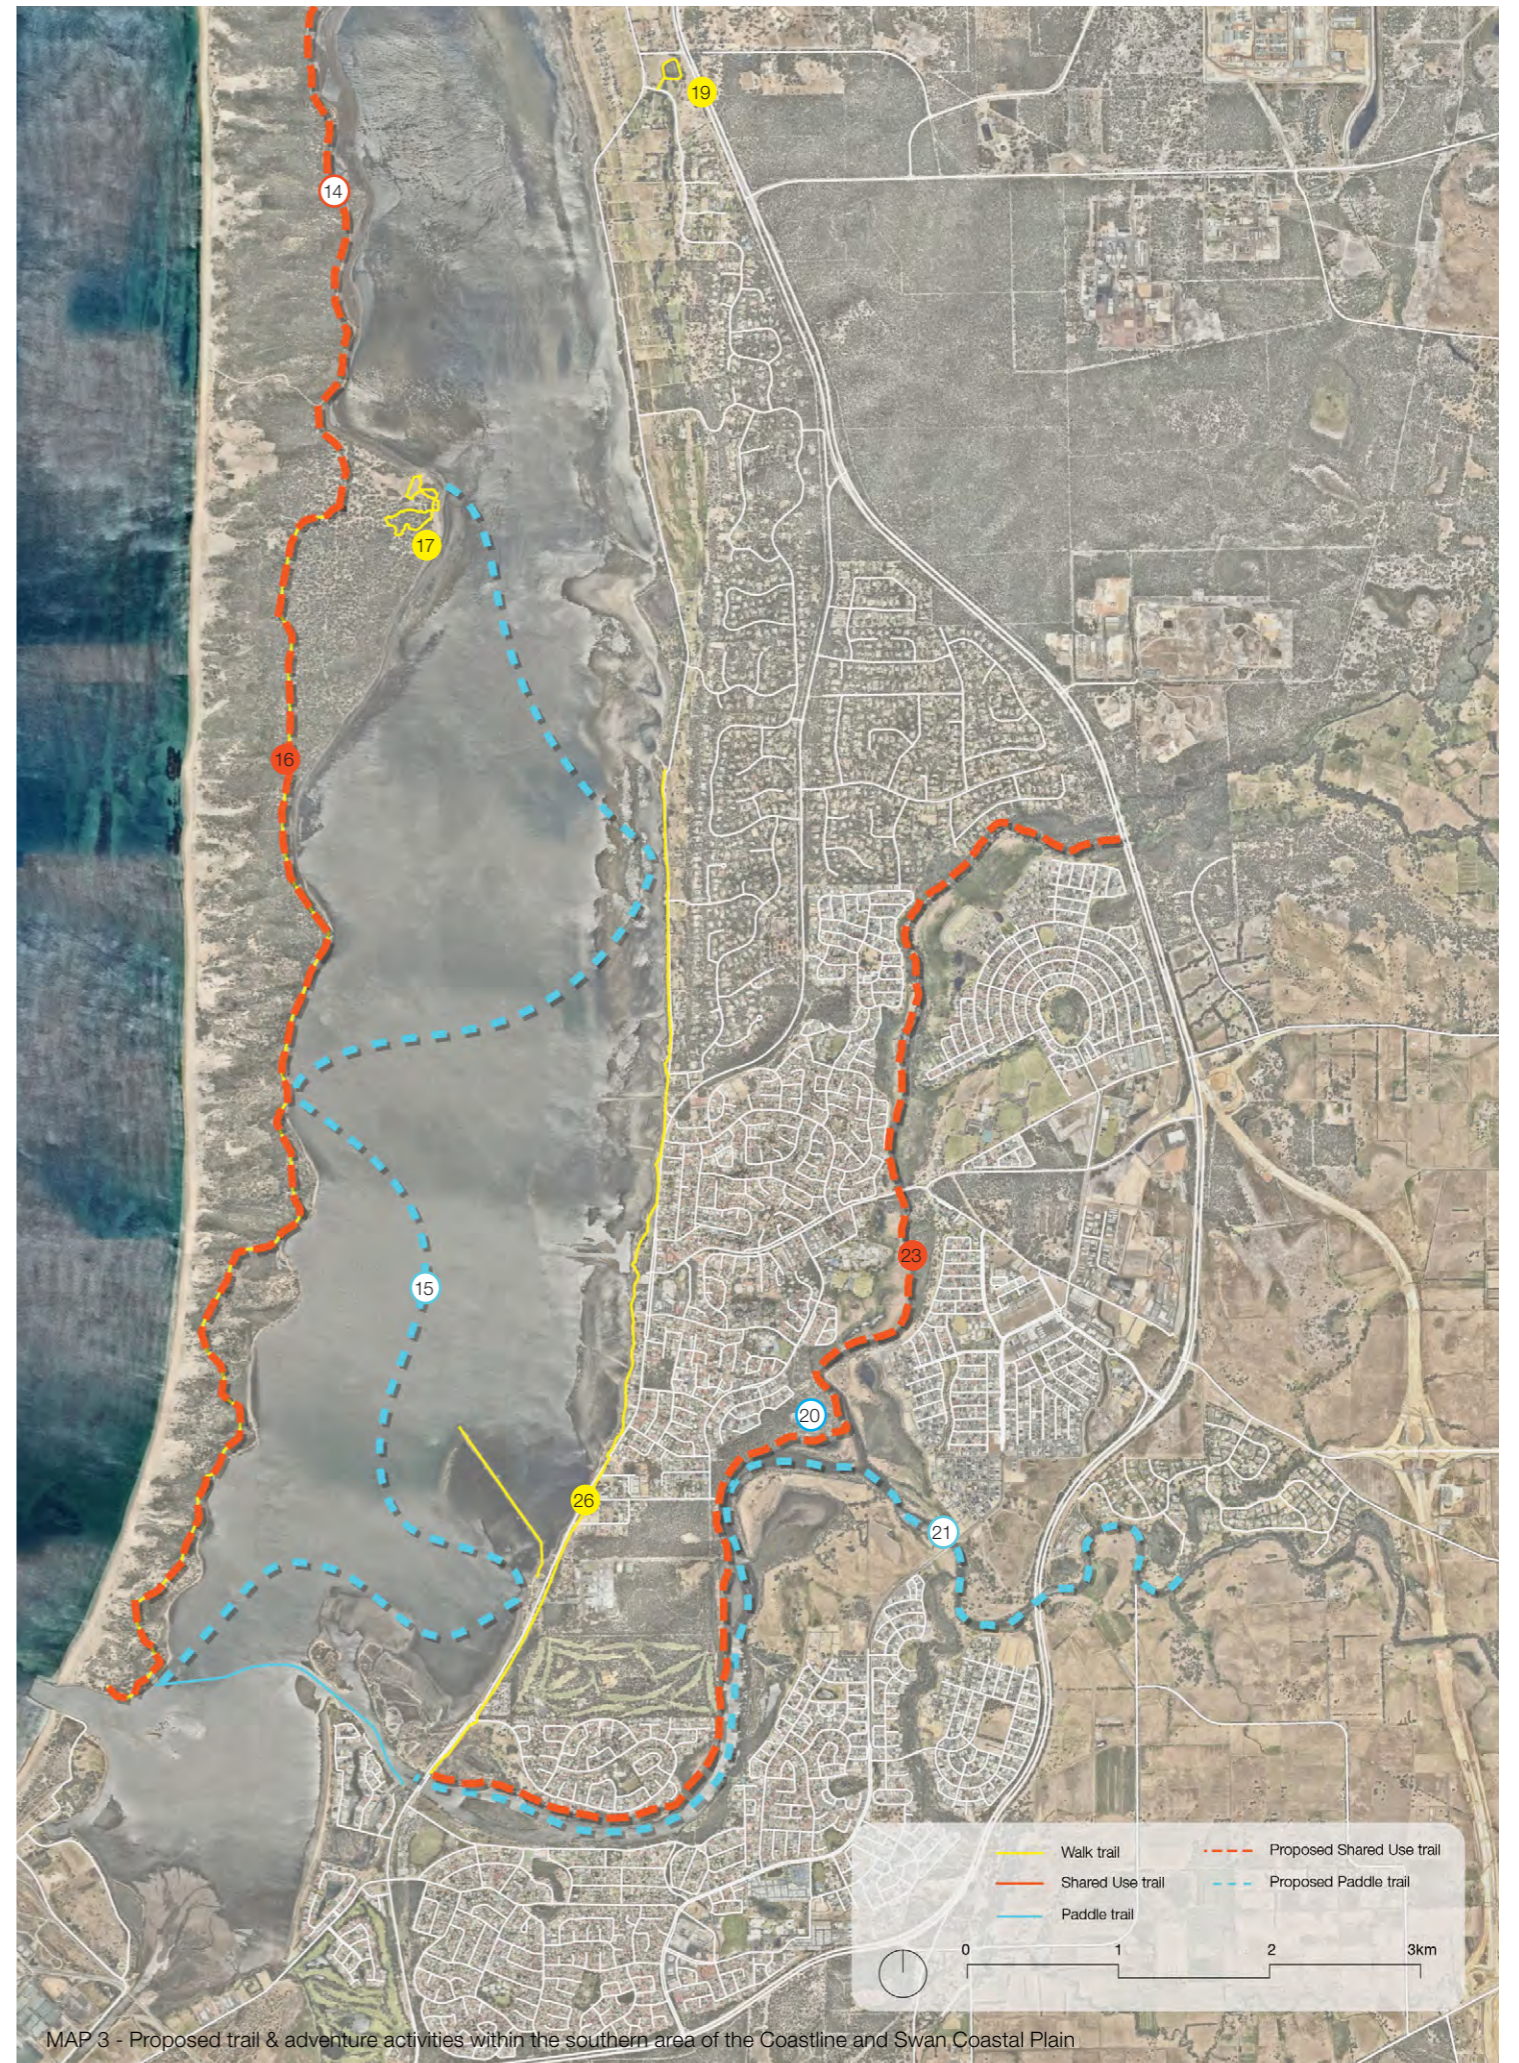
19

14

17

16

23

15

20

26

21

Walk trail
Shared Use trail
Paddle trail
Proposed Shared Use trail
Proposed Paddle trail

0
1
2
3km

MAP 3 - Proposed trail & adventure activities within the southern area of the Coastline and Swan Coastal Plain